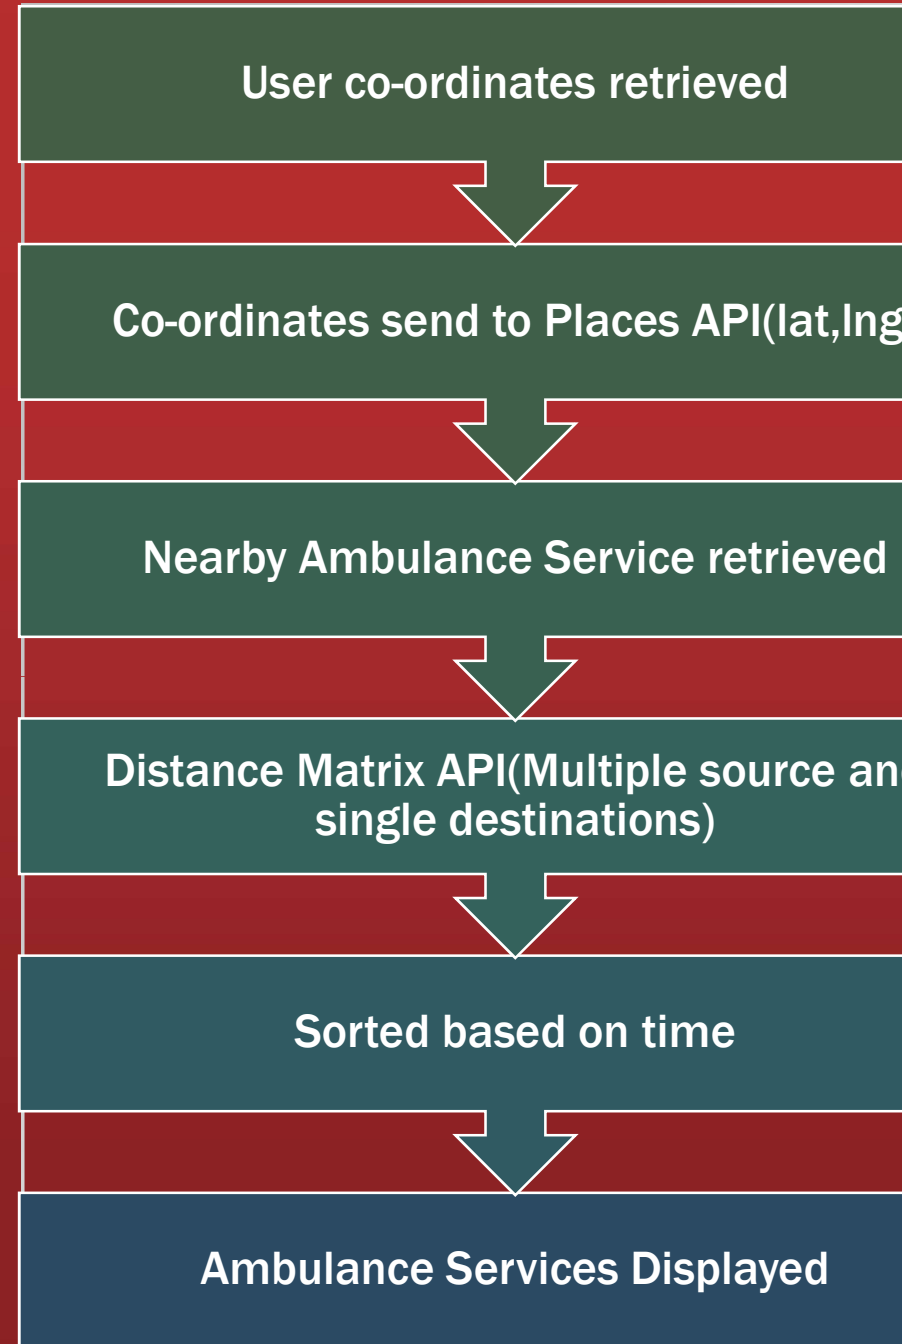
User co-ordinates retrieved

Co-ordinates send to Places API(lat,lng

Nearby Ambulance Service retrieved

Distance Matrix API(Multiple source an single destinations)

Sorted based on time

Ambulance Services Displayed